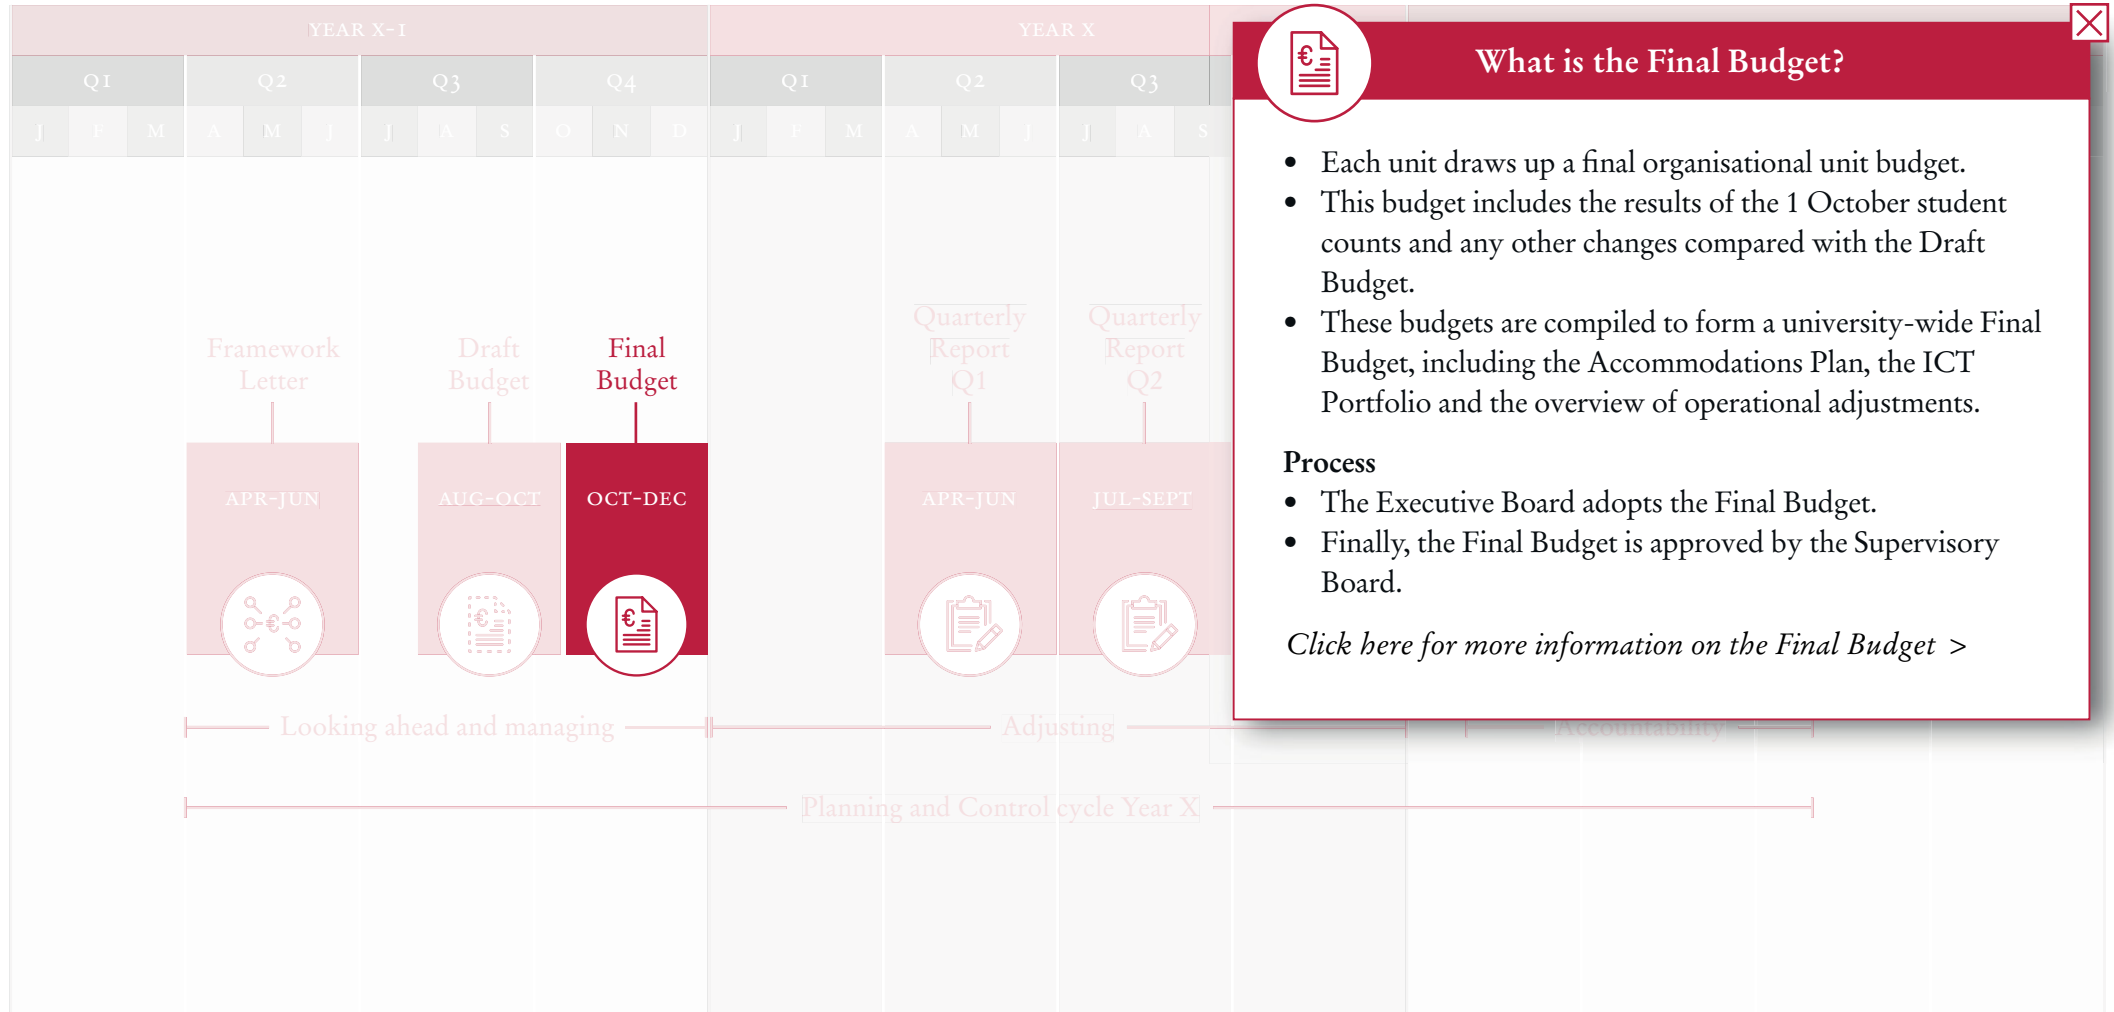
YEAR X-1

YEAR X

| Q1 | Q2 | Q3 | Q4 | Q1 | Q2 | Q3 |
|---|---|---|---|---|---|---|
| J F M | A M J | J A S | O N D | J F M | A M J | J A S |

Framework Letter

APR-JUN

Draft Budget

AUG-OCT

Final Budget

OCT-DEC

Quarterly Report Q1

APR-JUN

Quarterly Report Q2

JUL-SEPT

Looking ahead and managing

Adjusting

Accountability

Planning and Control cycle Year X

What is the Final Budget?

- Each unit draws up a final organisational unit budget.
- This budget includes the results of the 1 October student counts and any other changes compared with the Draft Budget.
- These budgets are compiled to form a university-wide Final Budget, including the Accommodations Plan, the ICT Portfolio and the overview of operational adjustments.

Process
- The Executive Board adopts the Final Budget.
- Finally, the Final Budget is approved by the Supervisory Board.

Click here for more information on the Final Budget >